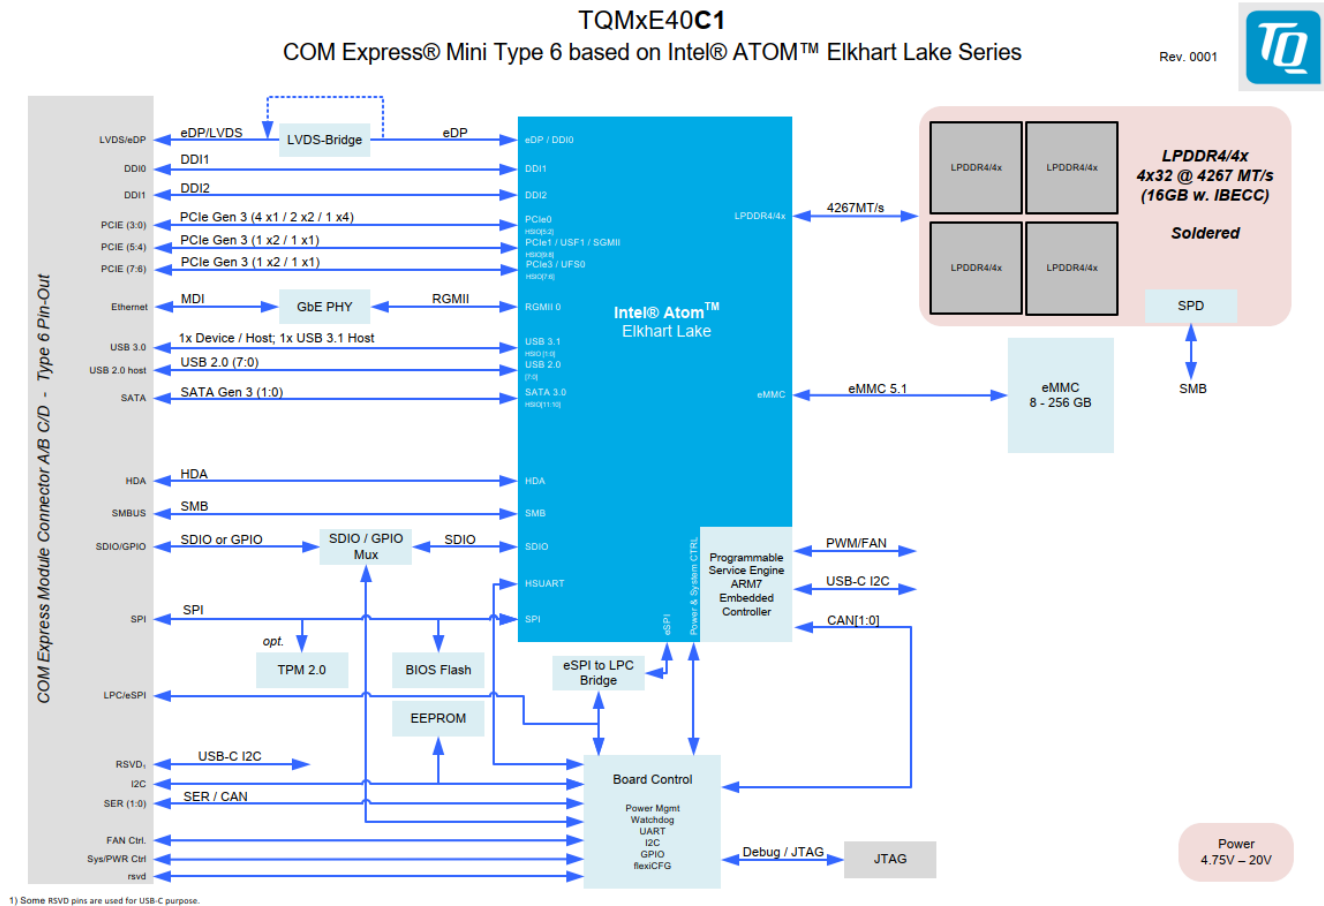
TQMxE40**C1**
COM Express® Mini Type 6 based on Intel® ATOM™ Elkhart Lake Series

Rev. 0001

TQ

COM Express Module Connector A/B C/D - Type 6 Pin-Out

LVDS/eDP
DDI0
DDI1
PCIE (3:0)
PCIE (5:4)
PCIE (7:6)
Ethernet
USB 3.0
USB 2.0 host
SATA
HDA
SMBUS
SDIO/GPIO
SPI
LPC/eSPI
RSVD₁
I2C
SER (1:0)
FAN Ctrl.
Sys/PWR Ctrl
rsvd

eDP/LVDS
LVDS-Bridge
eDP
DDI1
DDI2
PCIe Gen 3 (4 x1 / 2 x2 / 1 x4)
PCIe Gen 3 (1 x2 / 1 x1)
PCIe Gen 3 (1 x2 / 1 x1)
MDI
GbE PHY
RGMII
1x Device / Host; 1x USB 3.1 Host
USB 2.0 (7:0)
SATA Gen 3 (1:0)
HDA
SMB
SDIO or GPIO
SDIO / GPIO Mux
SDIO
SPI
opt.
TPM 2.0
BIOS Flash
EEPROM
USB-C I2C
SER / CAN

eDP / DDI0
DDI1
DDI2
PCIe0
HSIO[5:2]
PCIe1 / USF1 / SGMII
HSIO[9:8]
PCIe3 / UFS0
HSIO[7:6]
RGMII 0
USB 3.1
HSIO [1:0]
USB 2.0
[7:0]
SATA 3.0
HSIO[11:10]
HDA
SMB
SDIO
HSUART
SPI
eSPI
Power & System CTRL
LPDDR4/4x
eMMC

Intel® Atom™
Elkhart Lake

Programmable Service Engine ARM7 Embedded Controller

PWM/FAN
USB-C I2C
CAN[1:0]

4267MT/s

LPDDR4/4x
LPDDR4/4x
LPDDR4/4x
LPDDR4/4x

*LPDDR4/4x*
*4x32 @ 4267 MT/s*
*(16GB w. IBECC)*

*Soldered*

SPD
SMB

eMMC 5.1
eMMC
8 - 256 GB

eSPI to LPC Bridge

Board Control
Power Mgmt
Watchdog
UART
I2C
GPIO
flexiCFG

Debug / JTAG
JTAG

Power
4.75V – 20V

1) Some RSVD pins are used for USB-C purpose.